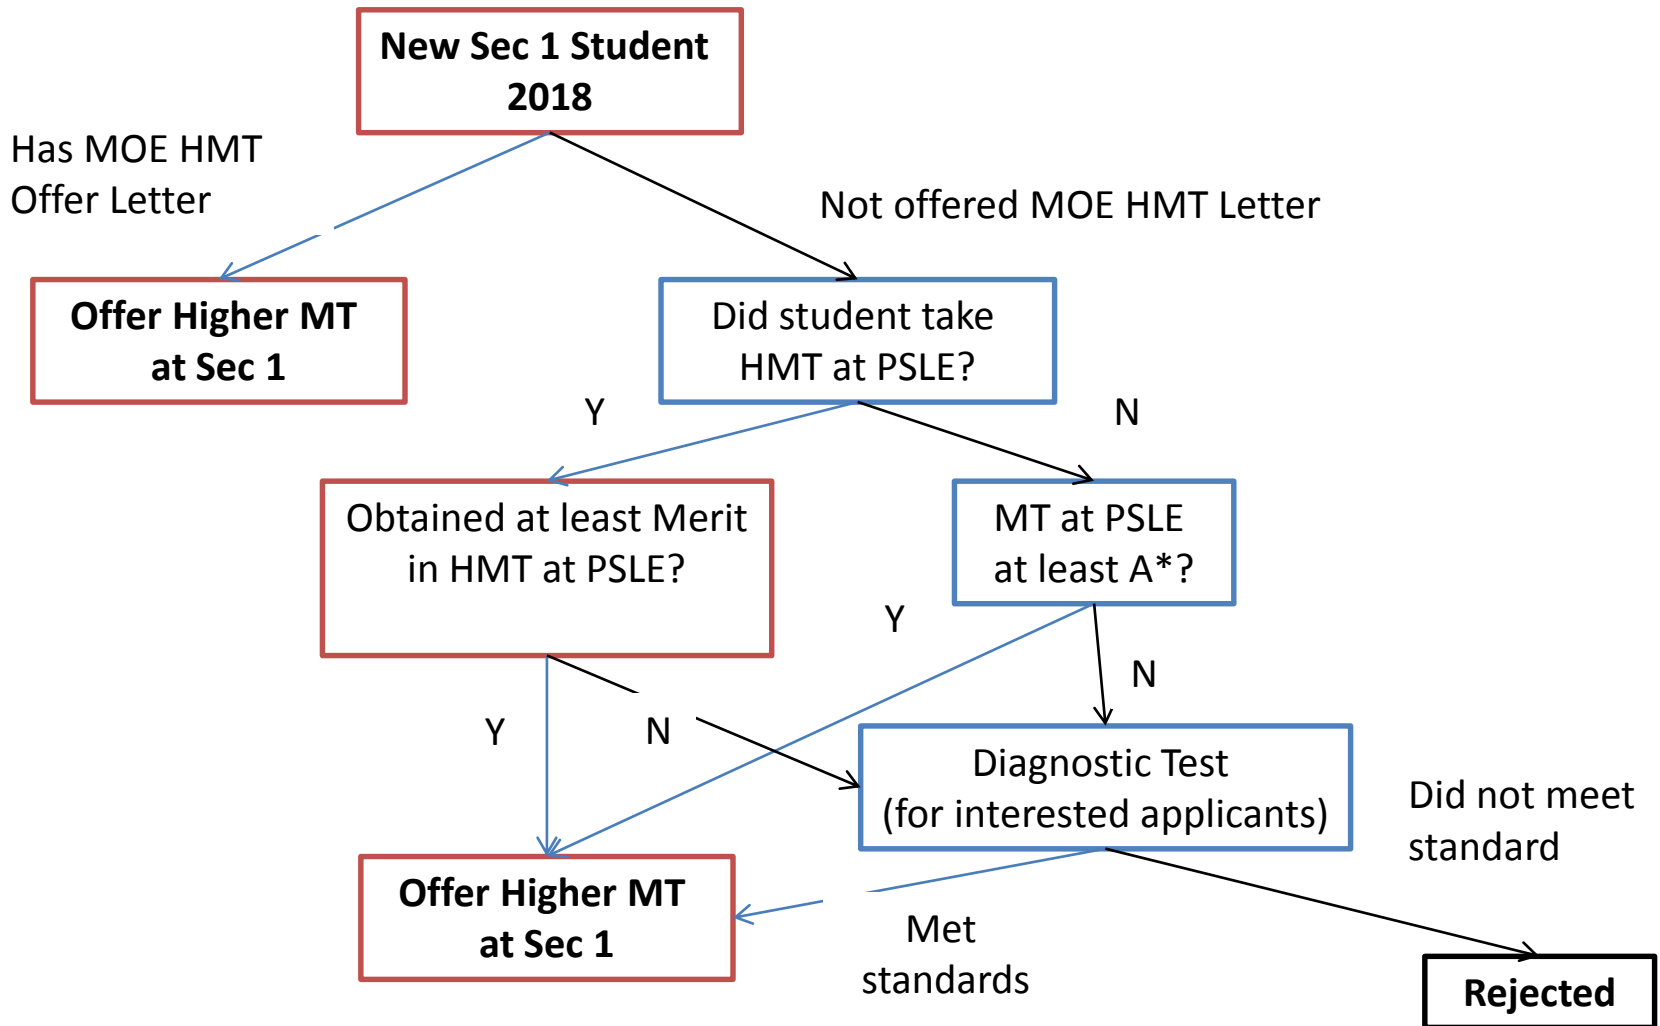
New Sec 1 Student 2018

Has MOE HMT Offer Letter

Not offered MOE HMT Letter

Offer Higher MT at Sec 1

Did student take HMT at PSLE?

Y

N

Obtained at least Merit in HMT at PSLE?

MT at PSLE at least A*?

Y

N

Y

N

Diagnostic Test (for interested applicants)

Did not meet standard

Offer Higher MT at Sec 1

Met standards

Rejected